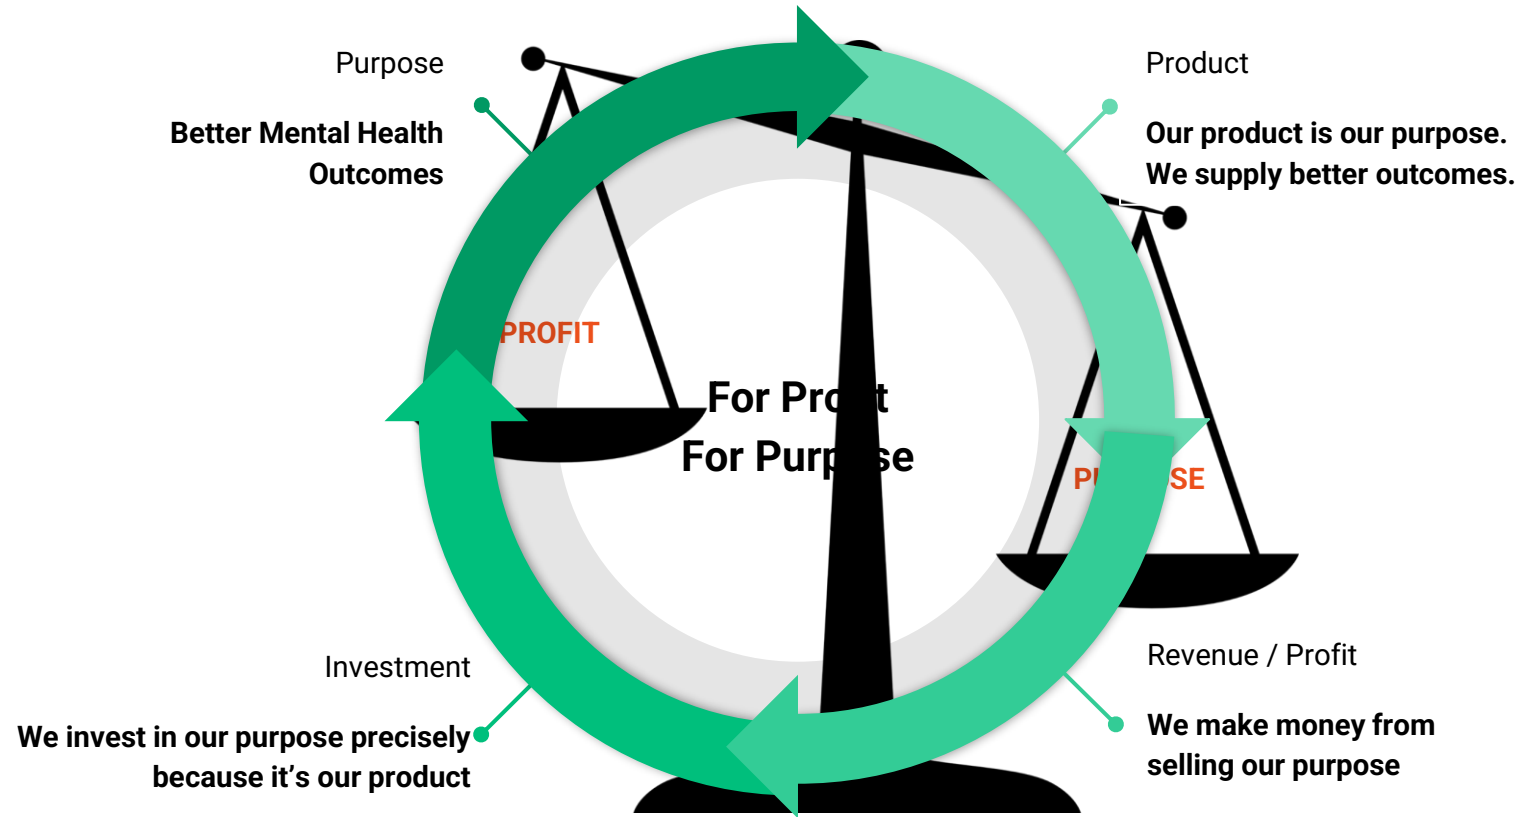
Purpose

Better Mental Health Outcomes

Product

Our product is our purpose. We supply better outcomes.

PROFIT

For Pro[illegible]t
For Purp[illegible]se

P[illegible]SE

Investment

We invest in our purpose precisely because it’s our product

Revenue / Profit

We make money from selling our purpose